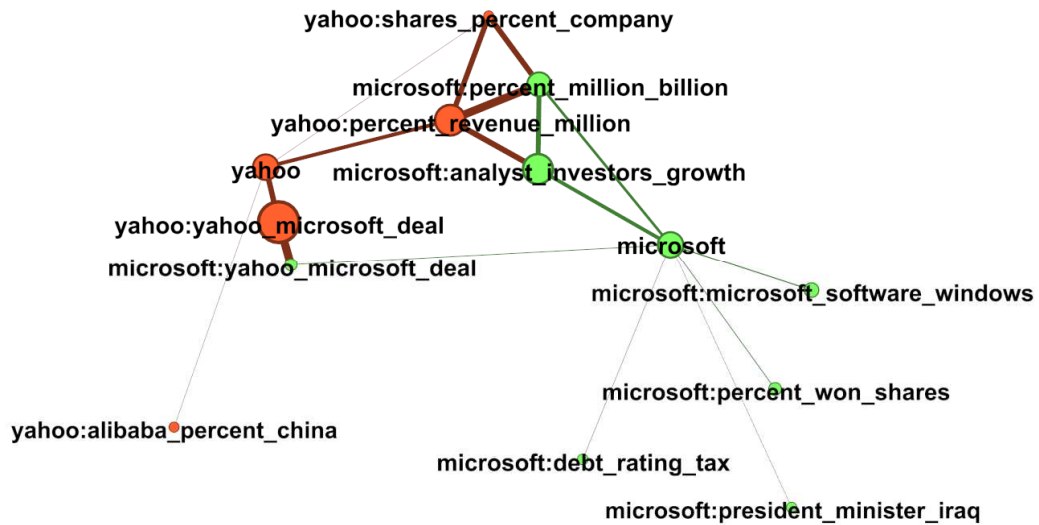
yahoo:shares_percent_company

microsoft:percent_million_billion

yahoo:percent_revenue_million

yahoo

microsoft:analyst_investors_growth

yahoo:yahoo_microsoft_deal

microsoft

microsoft:yahoo_microsoft_deal

microsoft:microsoft_software_windows

microsoft:percent_won_shares

yahoo:alibaba_percent_china

microsoft:debt_rating_tax

microsoft:president_minister_iraq